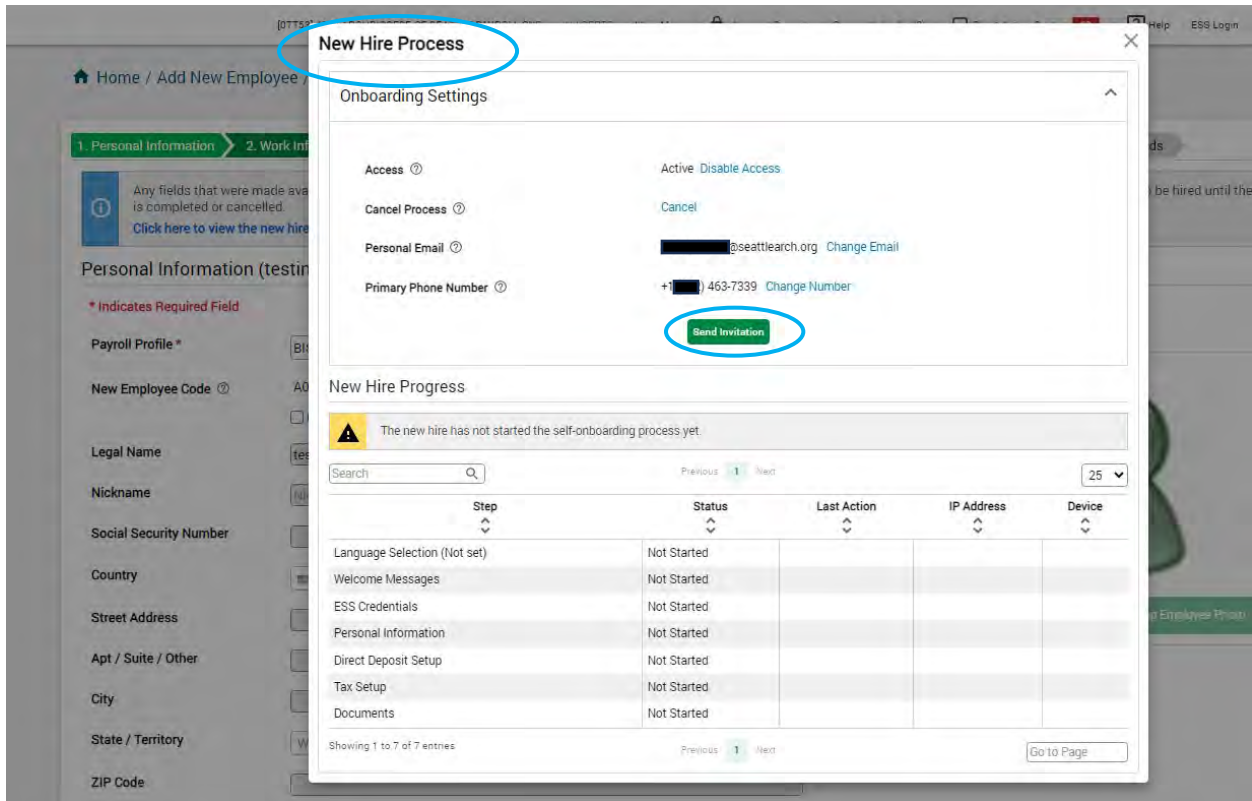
Help ESS Login

Home / Add New Employee /

1. Personal Information 2. Work Inf

Any fields that were made ava is completed or cancelled.
Click here to view the new hire

be hired until the

Personal Information (testin

* Indicates Required Field

Payroll Profile *

New Employee Code

Legal Name

Nickname

Social Security Number

Country

Street Address

Apt / Suite / Other

City

State / Territory

ZIP Code

New Hire Process

Onboarding Settings

Access Active Disable Access

Cancel Process Cancel

Personal Email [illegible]@seattlearch.org Change Email

Primary Phone Number +1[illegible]) 463-7339 Change Number

Send Invitation

New Hire Progress

The new hire has not started the self-onboarding process yet.

Search

Previous 1 Next

25

| Step | Status | Last Action | IP Address | Device |
|---|---|---|---|---|
| Language Selection (Not set) | Not Started | | | |
| Welcome Messages | Not Started | | | |
| ESS Credentials | Not Started | | | |
| Personal Information | Not Started | | | |
| Direct Deposit Setup | Not Started | | | |
| Tax Setup | Not Started | | | |
| Documents | Not Started | | | |

Showing 1 to 7 of 7 entries

Previous 1 Next

Go to Page